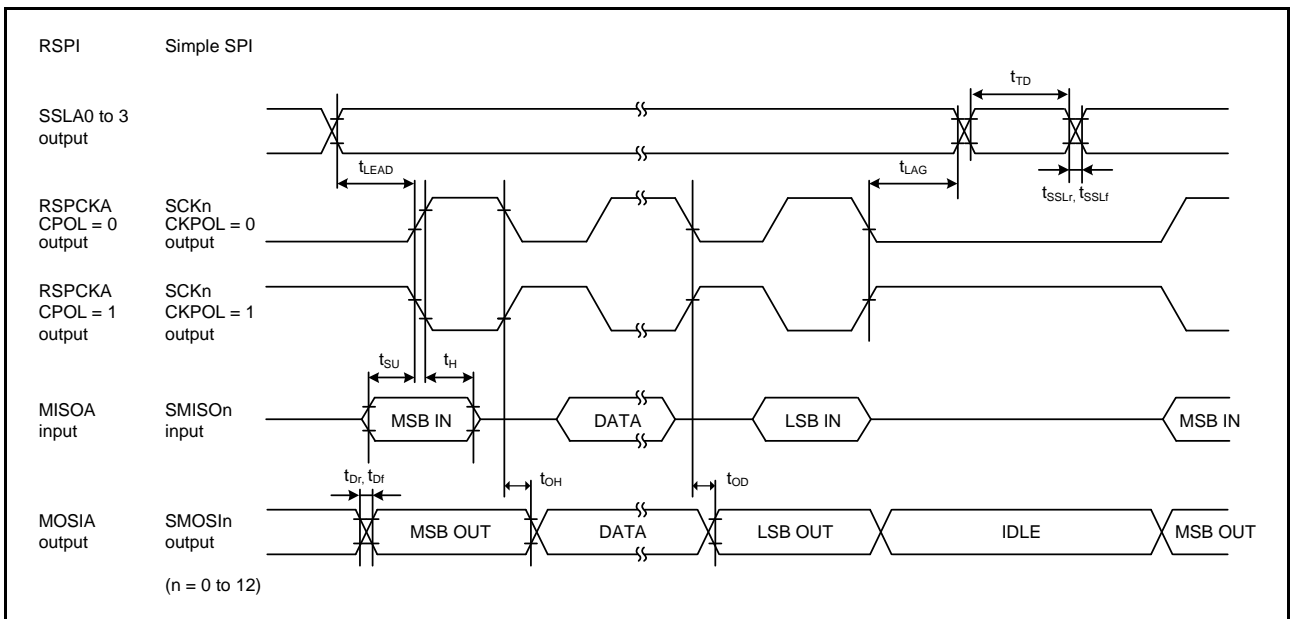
RSPI Simple SPI

$t_{TD}$

SSLA0 to 3 output

$t_{LEAD}$

$t_{LAG}$

$t_{SSLr}$, $t_{SSLf}$

RSPCKA CPOL = 0 output

SCKn CKPOL = 0 output

RSPCKA CPOL = 1 output

SCKn CKPOL = 1 output

$t_{SU}$

$t_{H}$

MISOA input

SMISOn input

MSB IN

DATA

LSB IN

MSB IN

$t_{Dr}$, $t_{Df}$

$t_{OH}$

$t_{OD}$

MOSIA output

SMOSIn output

MSB OUT

DATA

LSB OUT

IDLE

MSB OUT

(n = 0 to 12)